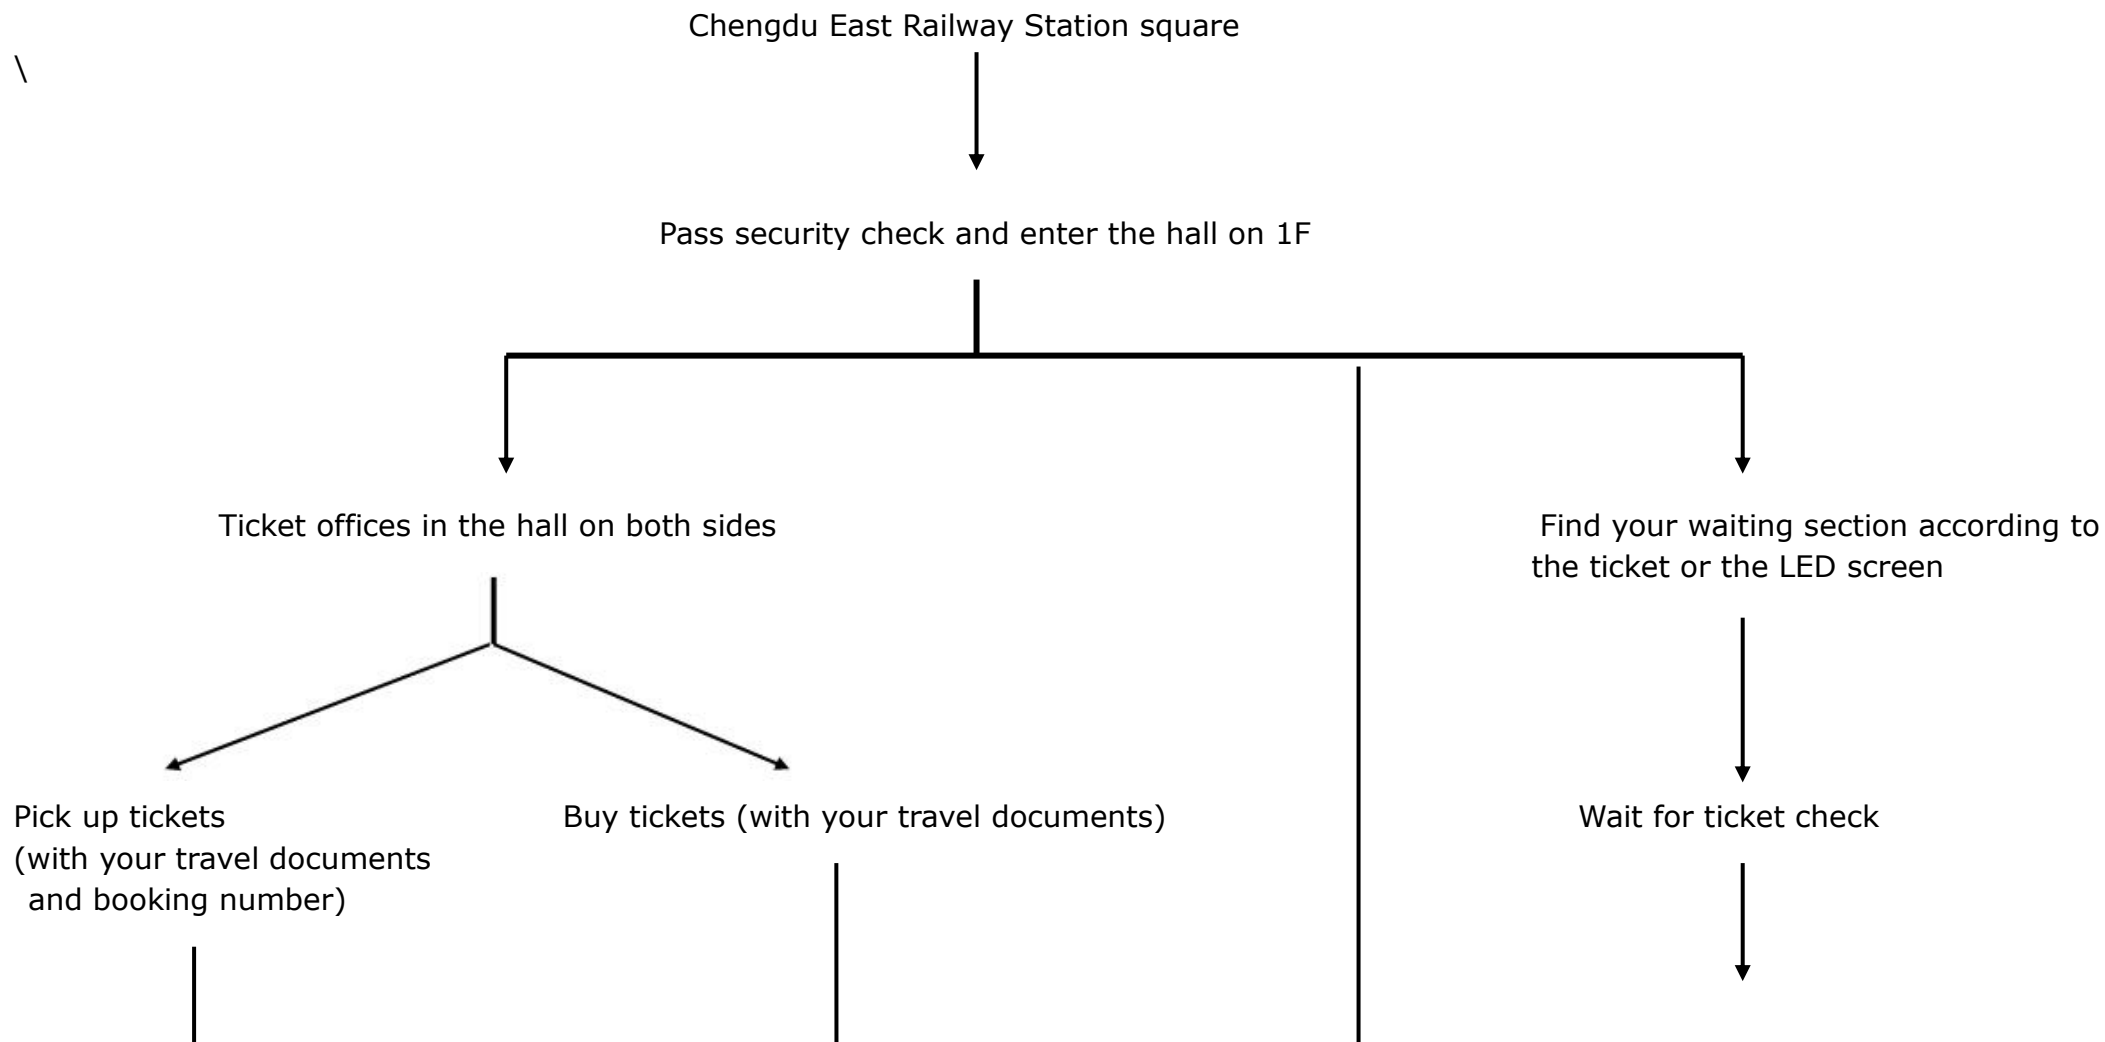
Chengdu East Railway Station square

\

Pass security check and enter the hall on 1F

Ticket offices in the hall on both sides

Find your waiting section according to the ticket or the LED screen

Pick up tickets (with your travel documents and booking number)

Buy tickets (with your travel documents)

Wait for ticket check